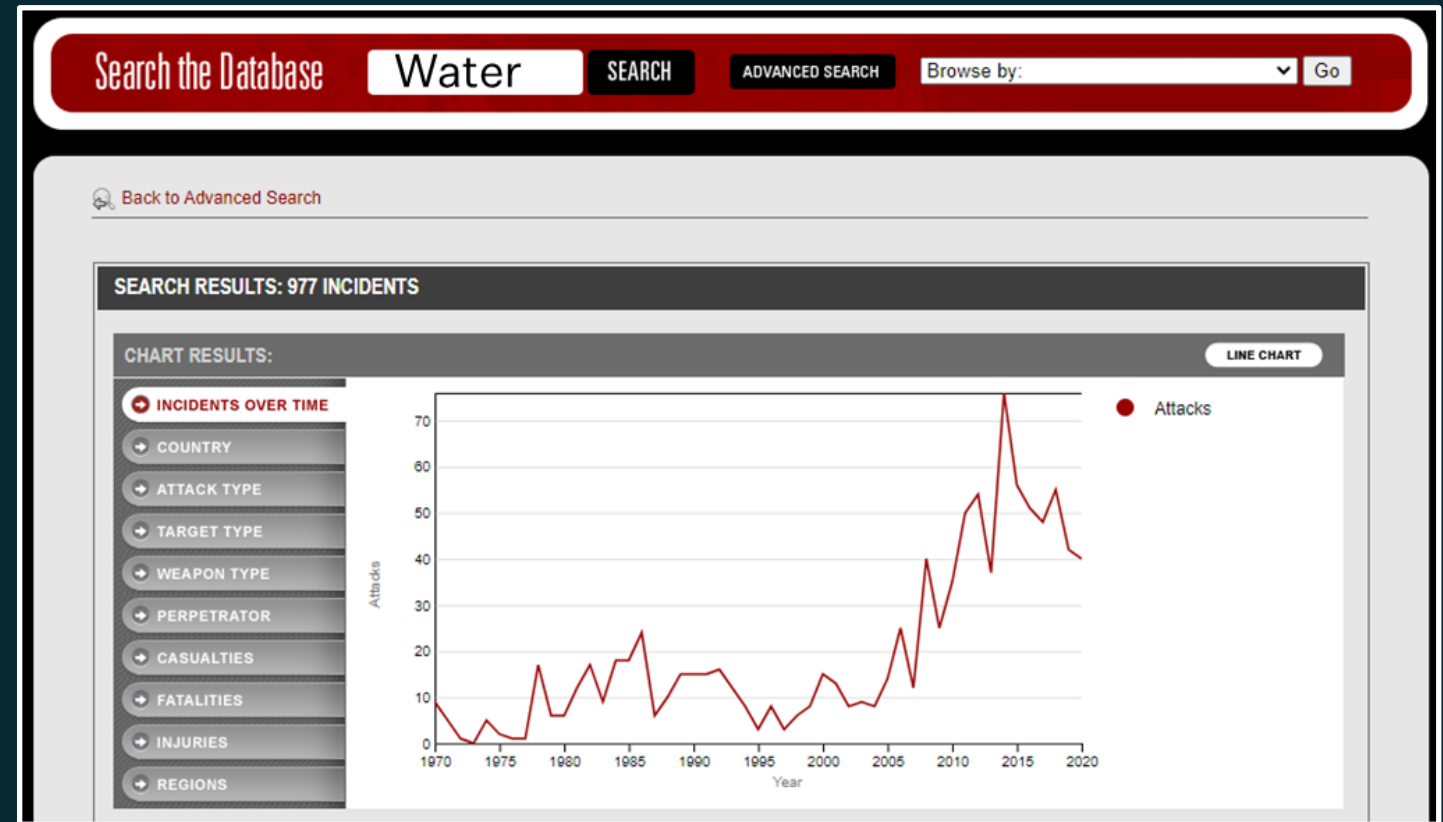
Search the Database Water SEARCH ADVANCED SEARCH Browse by: Go

Back to Advanced Search

SEARCH RESULTS: 977 INCIDENTS

CHART RESULTS:

LINE CHART

INCIDENTS OVER TIME
COUNTRY
ATTACK TYPE
TARGET TYPE
WEAPON TYPE
PERPETRATOR
CASUALTIES
FATALITIES
INJURIES
REGIONS

Attacks

70
60
50
40
30
20
10
0

Attacks

1970 1975 1980 1985 1990 1995 2000 2005 2010 2015 2020

Year